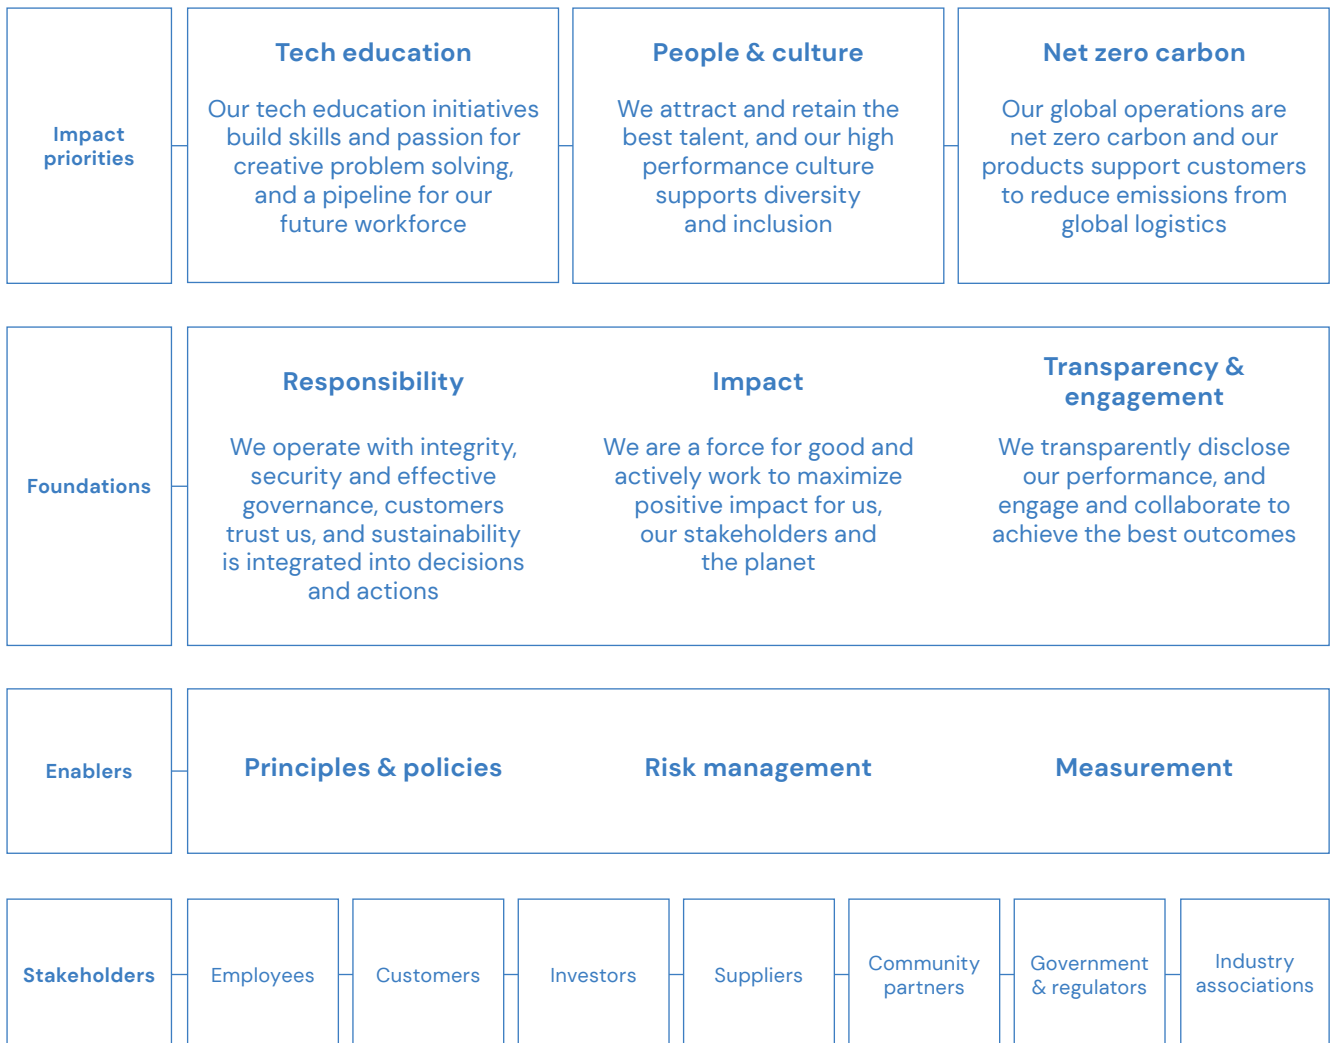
Impact priorities

Tech education

Our tech education initiatives build skills and passion for creative problem solving, and a pipeline for our future workforce

People & culture

We attract and retain the best talent, and our high performance culture supports diversity and inclusion

Net zero carbon

Our global operations are net zero carbon and our products support customers to reduce emissions from global logistics

Foundations

Responsibility

We operate with integrity, security and effective governance, customers trust us, and sustainability is integrated into decisions and actions

Impact

We are a force for good and actively work to maximize positive impact for us, our stakeholders and the planet

Transparency & engagement

We transparently disclose our performance, and engage and collaborate to achieve the best outcomes

Enablers

Principles & policies

Risk management

Measurement

Stakeholders

Employees

Customers

Investors

Suppliers

Community partners

Government & regulators

Industry associations